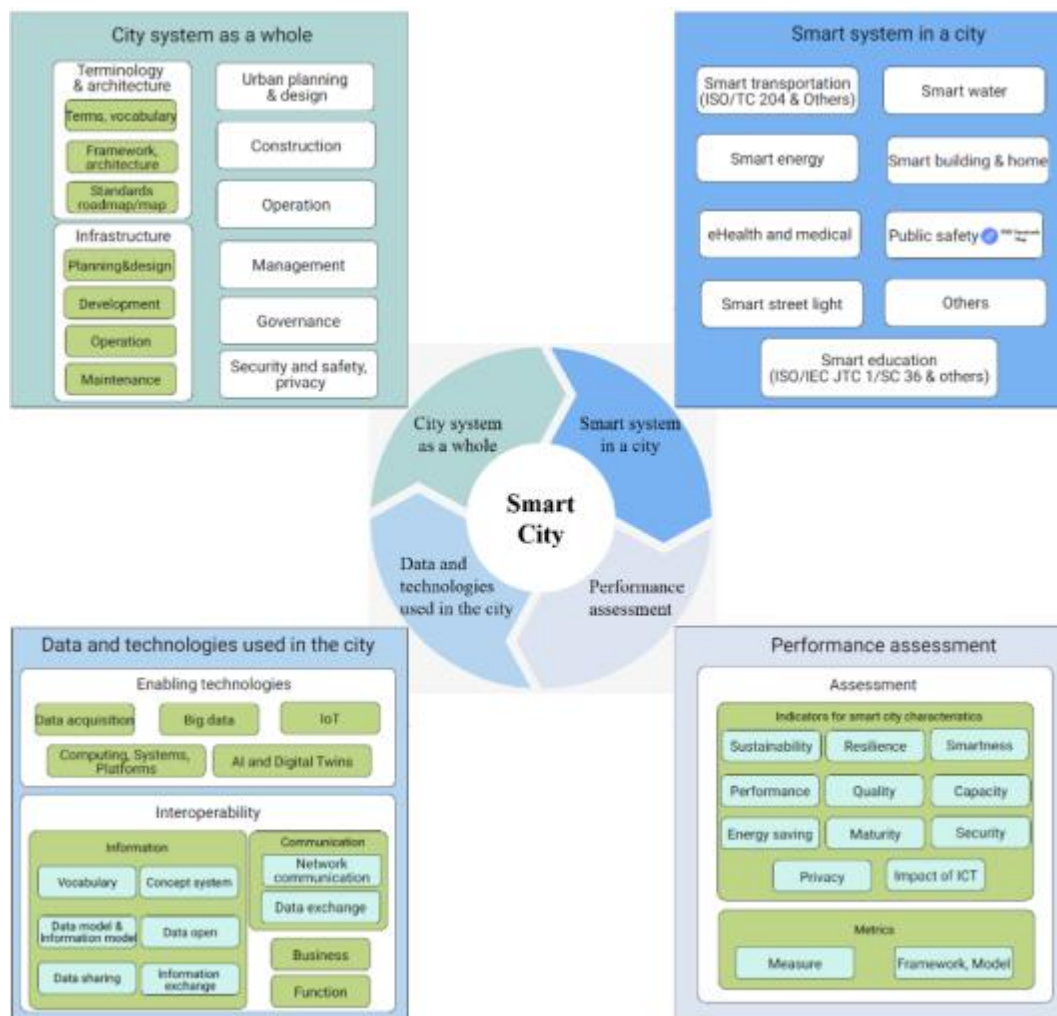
City system as a whole

Terminology & architecture

Terms, vocabulary

Framework, architecture

Standards roadmap/map

Infrastructure

Planning&design

Development

Operation

Maintenance

Urban planning & design

Construction

Operation

Management

Governance

Security and safety, privacy

Smart system in a city

Smart transportation (ISO/TC 204 & Others)

Smart water

Smart energy

Smart building & home

eHealth and medical

Public safety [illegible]

Smart street light

Others

Smart education (ISO/IEC JTC 1/SC 36 & others)

City system as a whole

Smart system in a city

Smart City

Data and technologies used in the city

Performance assessment

Data and technologies used in the city

Enabling technologies

Data acquisition

Big data

IoT

Computing, Systems, Platforms

AI and Digital Twins

Interoperability

Information

Vocabulary

Concept system

Data model & Information model

Data open

Data sharing

Information exchange

Communication

Network communication

Data exchange

Business

Function

Performance assessment

Assessment

Indicators for smart city characteristics

Sustainability

Resilience

Smartness

Performance

Quality

Capacity

Energy saving

Maturity

Security

Privacy

Impact of ICT

Metrics

Measure

Framework, Model